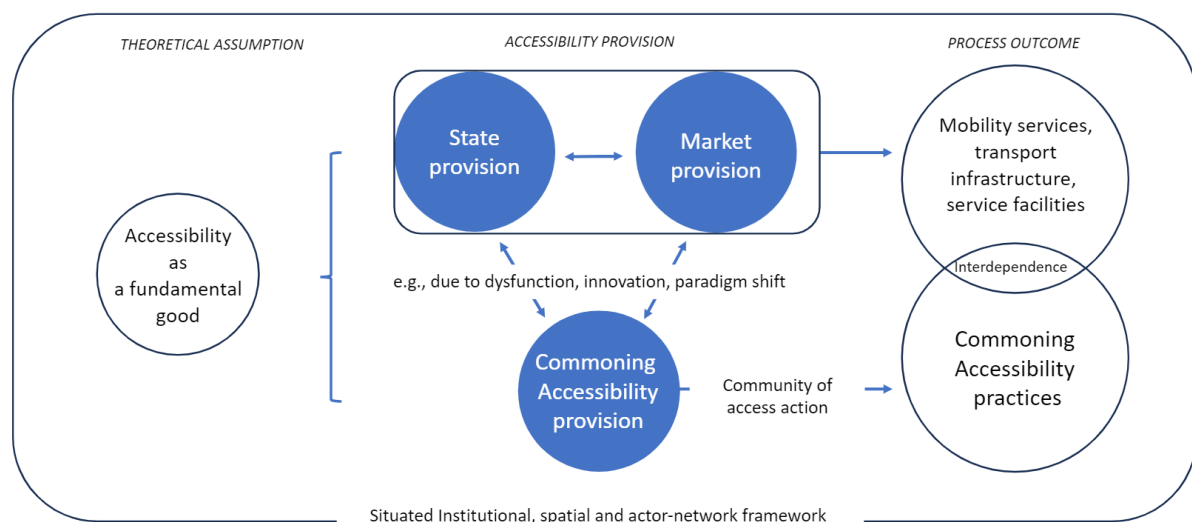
THEORETICAL ASSUMPTION

ACCESSIBILITY PROVISION

PROCESS OUTCOME

State provision

Market provision

Mobility services, transport infrastructure, service facilities

Accessibility as a fundamental good

e.g., due to dysfunction, innovation, paradigm shift

Interdependence

Commoning Accessibility provision

Community of access action

Commoning Accessibility practices

Situated Institutional, spatial and actor-network framework